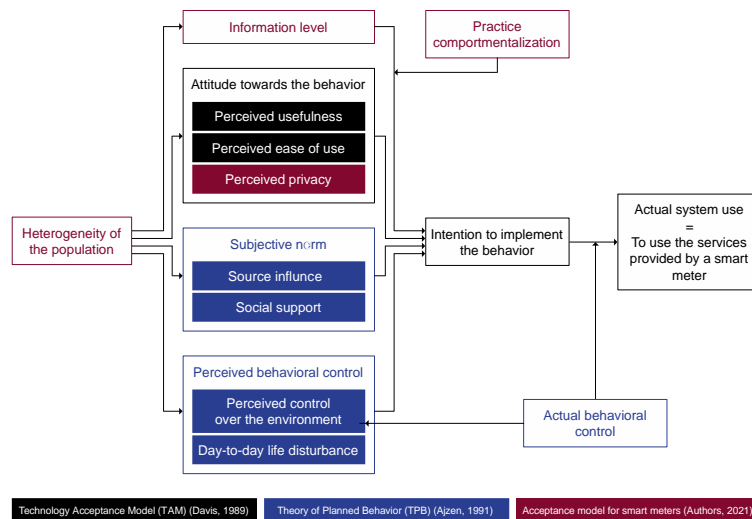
Information level

Practice comportmentalization

Attitude towards the behavior

Perceived usefulness

Perceived ease of use

Perceived privacy

Heterogeneity of the population

Subjective norm

Source influnce

Social support

Intention to implement the behavior

Actual system use = To use the services provided by a smart meter

Perceived behavioral control

Perceived control over the environment

Day-to-day life disturbance

Actual behavioral control

Technology Acceptance Model (TAM) (Davis, 1989)

Theory of Planned Behavior (TPB) (Ajzen, 1991)

Acceptance model for smart meters (Authors, 2021)